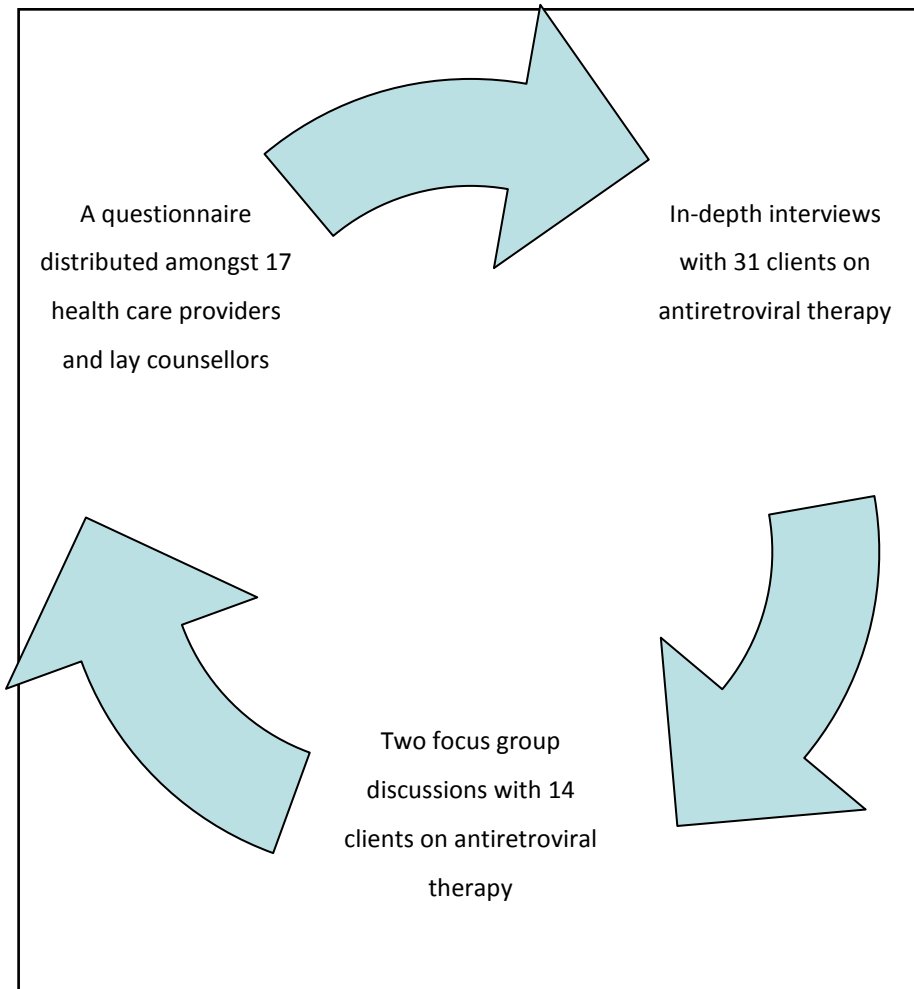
A questionnaire distributed amongst 17 health care providers and lay counsellors

In-depth interviews with 31 clients on antiretroviral therapy

Two focus group discussions with 14 clients on antiretroviral therapy